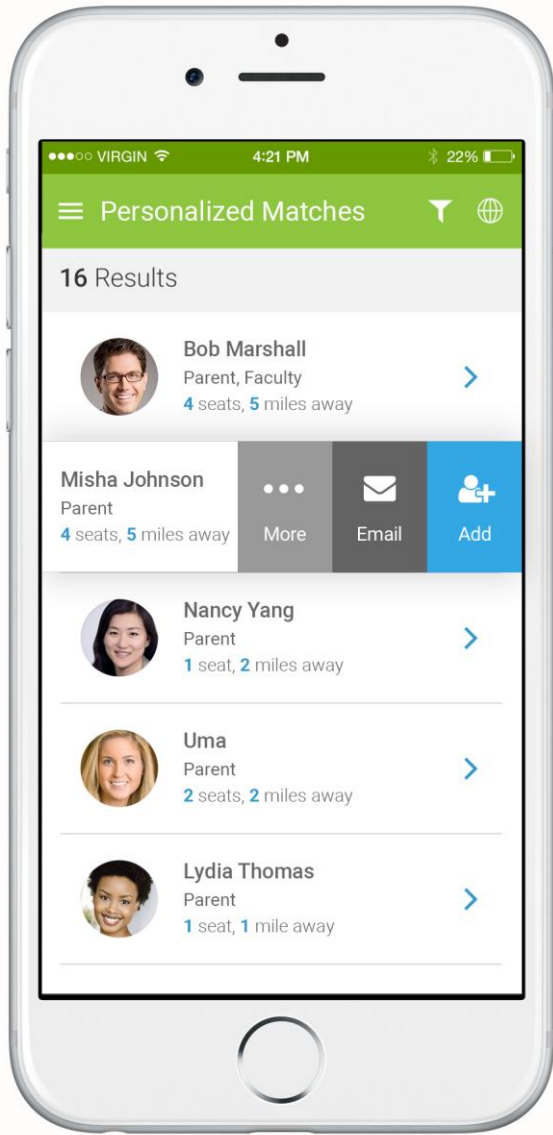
●●●○○ VIRGIN 4:21 PM 22%

Personalized Matches

16 Results

Bob Marshall
Parent, Faculty
4 seats, 5 miles away

Misha Johnson
Parent
4 seats, 5 miles away

More

Email

Add

Nancy Yang
Parent
1 seat, 2 miles away

Uma
Parent
2 seats, 2 miles away

Lydia Thomas
Parent
1 seat, 1 mile away